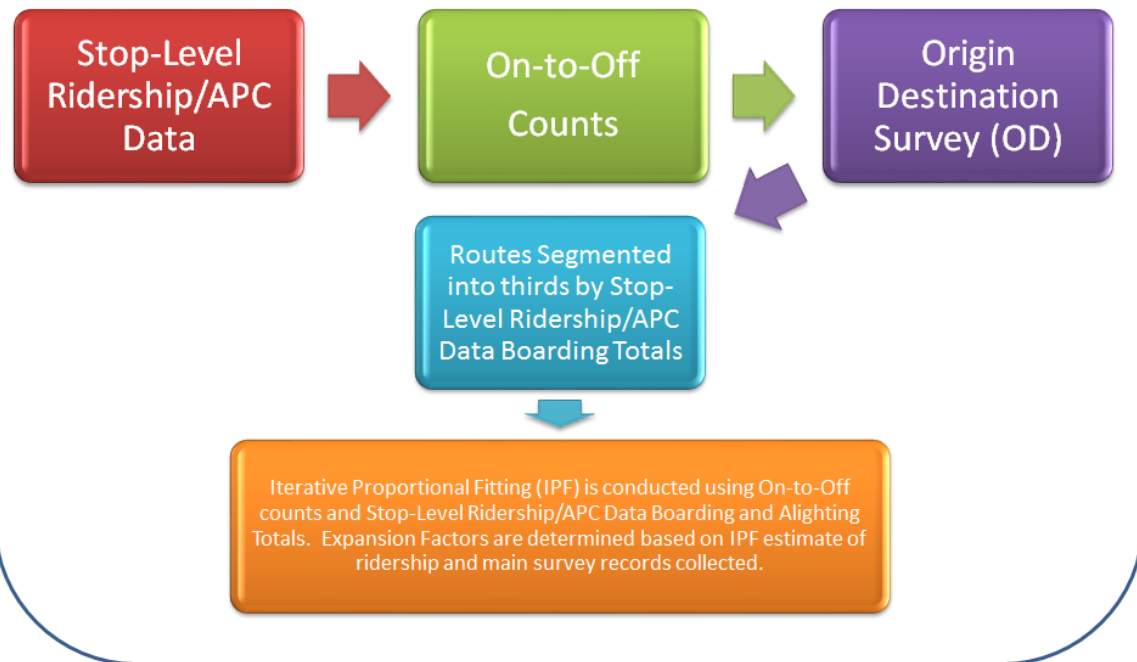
Stop-Level Ridership/APC Data

On-to-Off Counts

Origin Destination Survey (OD)

Routes Segmented into thirds by Stop-Level Ridership/APC Data Boarding Totals

Iterative Proportional Fitting (IPF) is conducted using On-to-Off counts and Stop-Level Ridership/APC Data Boarding and Alighting Totals. Expansion Factors are determined based on IPF estimate of ridership and main survey records collected.